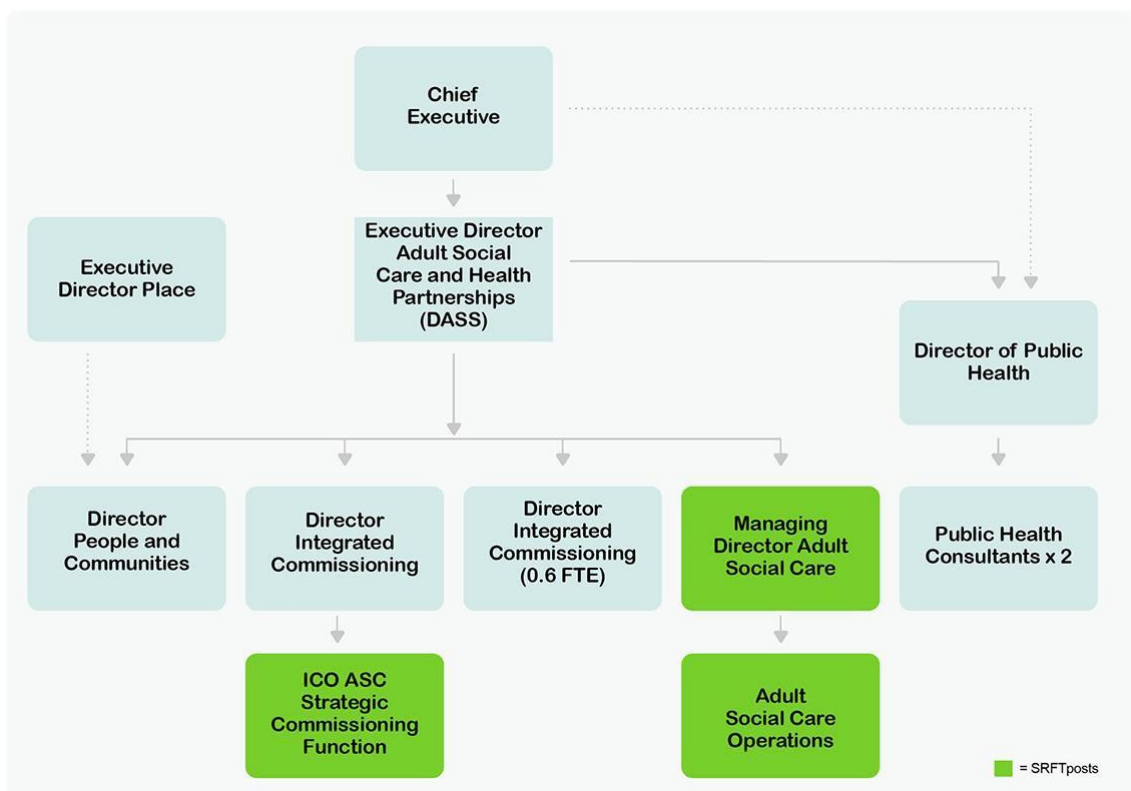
Chief Executive

Executive Director Place

Executive Director Adult Social Care and Health Partnerships (DASS)

Director of Public Health

Director People and Communities

Director Integrated Commissioning

Director Integrated Commissioning (0.6 FTE)

Managing Director Adult Social Care

Public Health Consultants x 2

ICO ASC Strategic Commissioning Function

Adult Social Care Operations

= SRFTposts